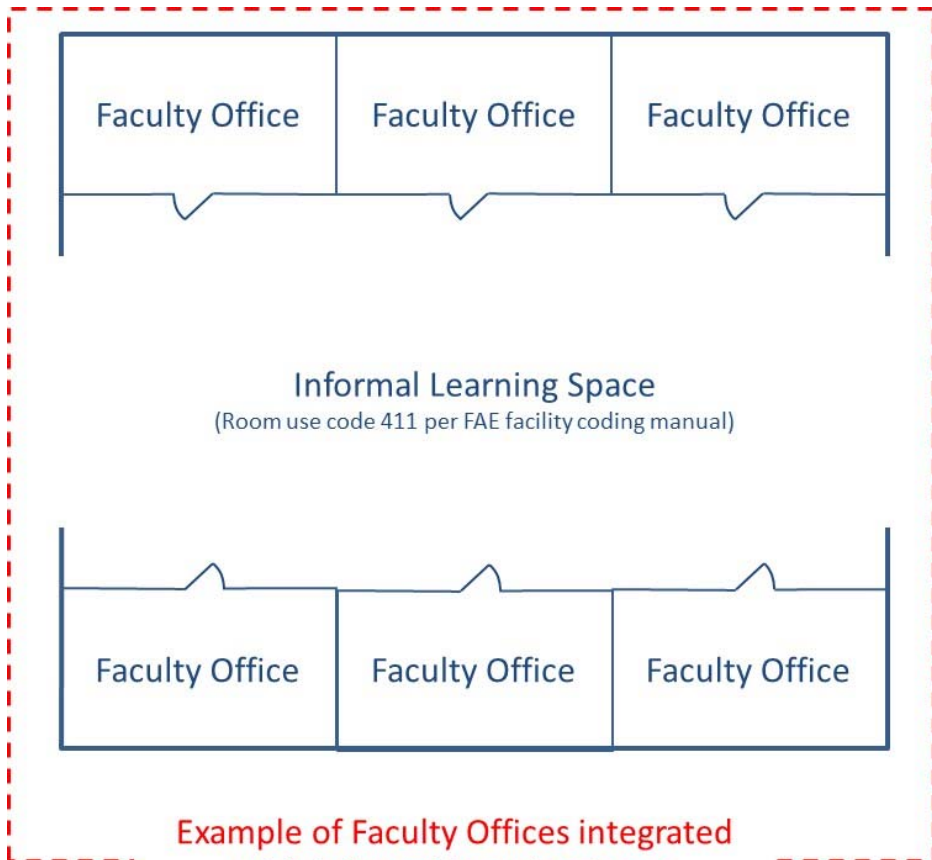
Faculty Office Faculty Office Faculty Office

Informal Learning Space
(Room use code 411 per FAE facility coding manual)

Faculty Office Faculty Office Faculty Office

Example of Faculty Offices integrated